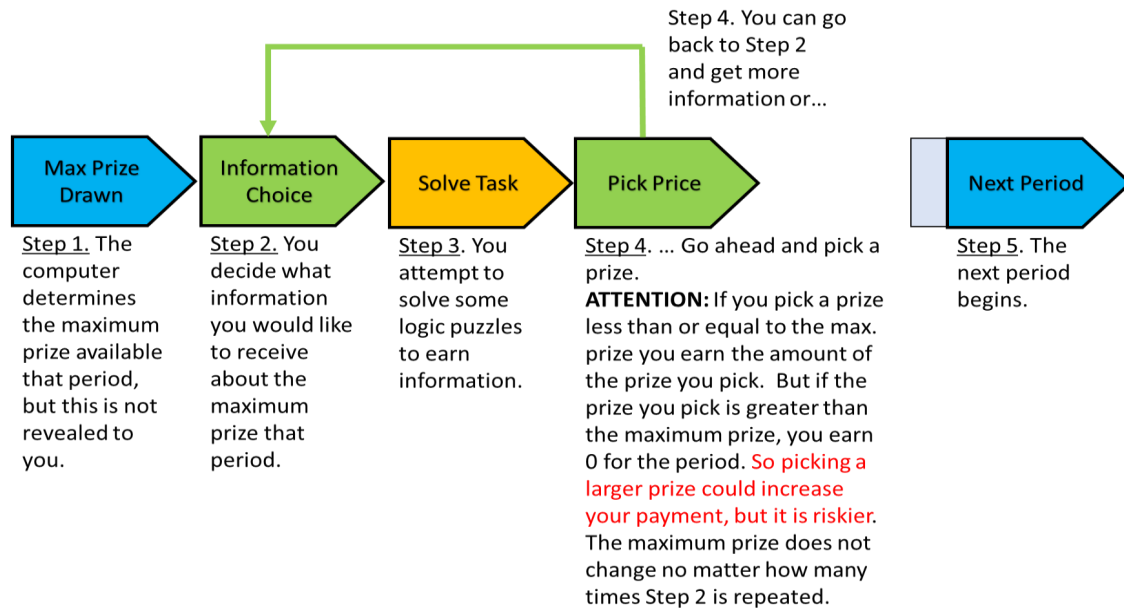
Step 4. You can go back to Step 2 and get more information or...

Max Prize Drawn

Information Choice

Solve Task

Pick Price

Next Period

Step 1. The computer determines the maximum prize available that period, but this is not revealed to you.

Step 2. You decide what information you would like to receive about the maximum prize that period.

Step 3. You attempt to solve some logic puzzles to earn information.

Step 4. ... Go ahead and pick a prize.
ATTENTION: If you pick a prize less than or equal to the max. prize you earn the amount of the prize you pick. But if the prize you pick is greater than the maximum prize, you earn 0 for the period. So picking a larger prize could increase your payment, but it is riskier. The maximum prize does not change no matter how many times Step 2 is repeated.

Step 5. The next period begins.